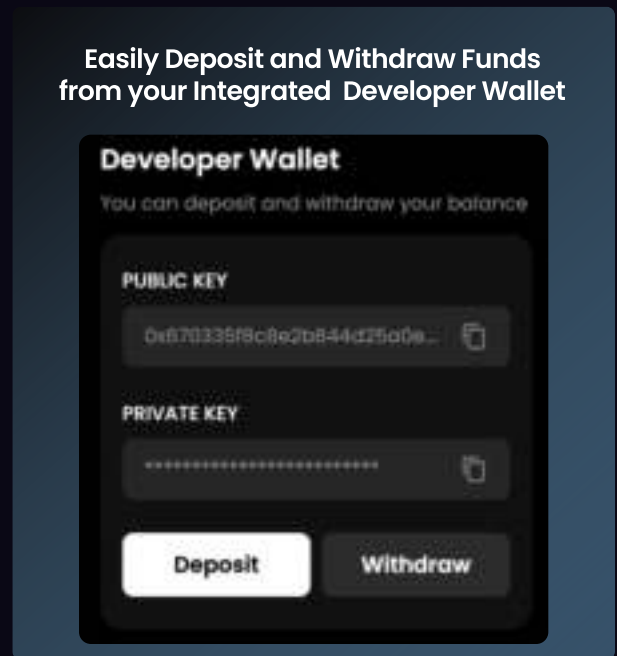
Easily Deposit and Withdraw Funds from your Integrated Developer Wallet

Developer Wallet

You can deposit and withdraw your balance

PUBLIC KEY

0x670335f8c8e2b844d25a0e...

PRIVATE KEY

••••••••••••••••••••••••••

Deposit

Withdraw